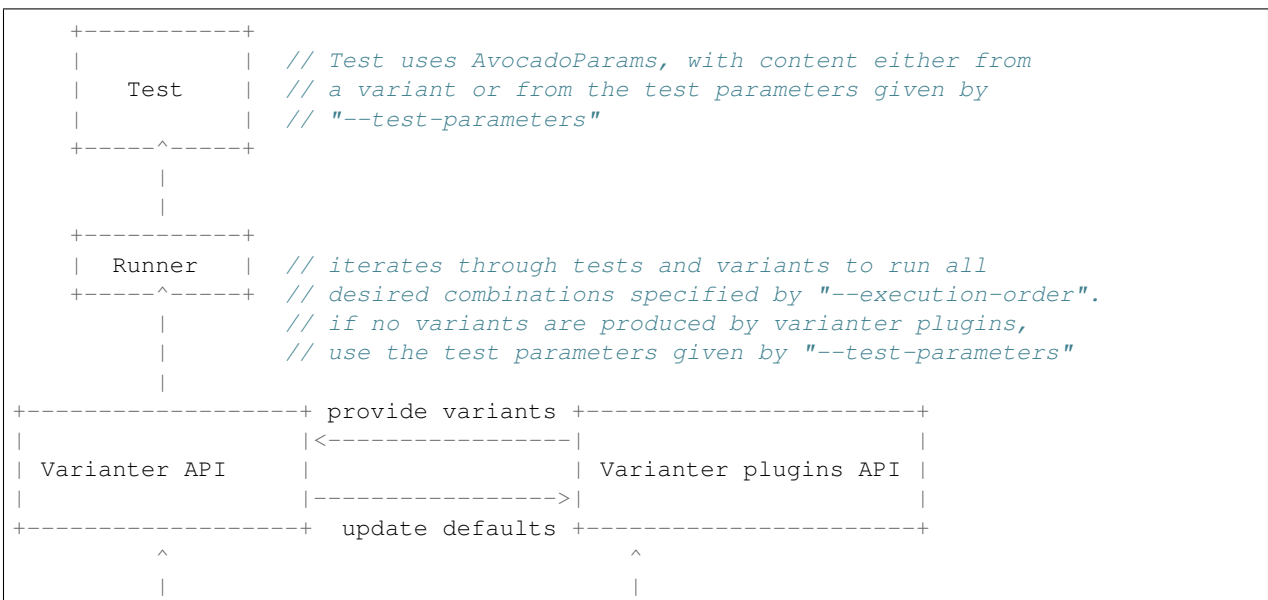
+-----------+
|           | // Test uses AvocadoParams, with content either from
|    Test   | // a variant or from the test parameters given by
|           | // "--test-parameters"
+-----^-----+
      |
      |
+-----------+
|  Runner   | // iterates through tests and variants to run all
+-----^-----+ // desired combinations specified by "--execution-order".
      |       // if no variants are produced by varianter plugins,
      |       // use the test parameters given by "--test-parameters"
      |
+-------------------+ provide variants +-----------------------+
|                   |<-----------------|                       |
| Varianter API     |                  | Varianter plugins API |
|                   |----------------->|                       |
+-------------------+  update defaults +-----------------------+
          ^                                  ^
          |                                  |